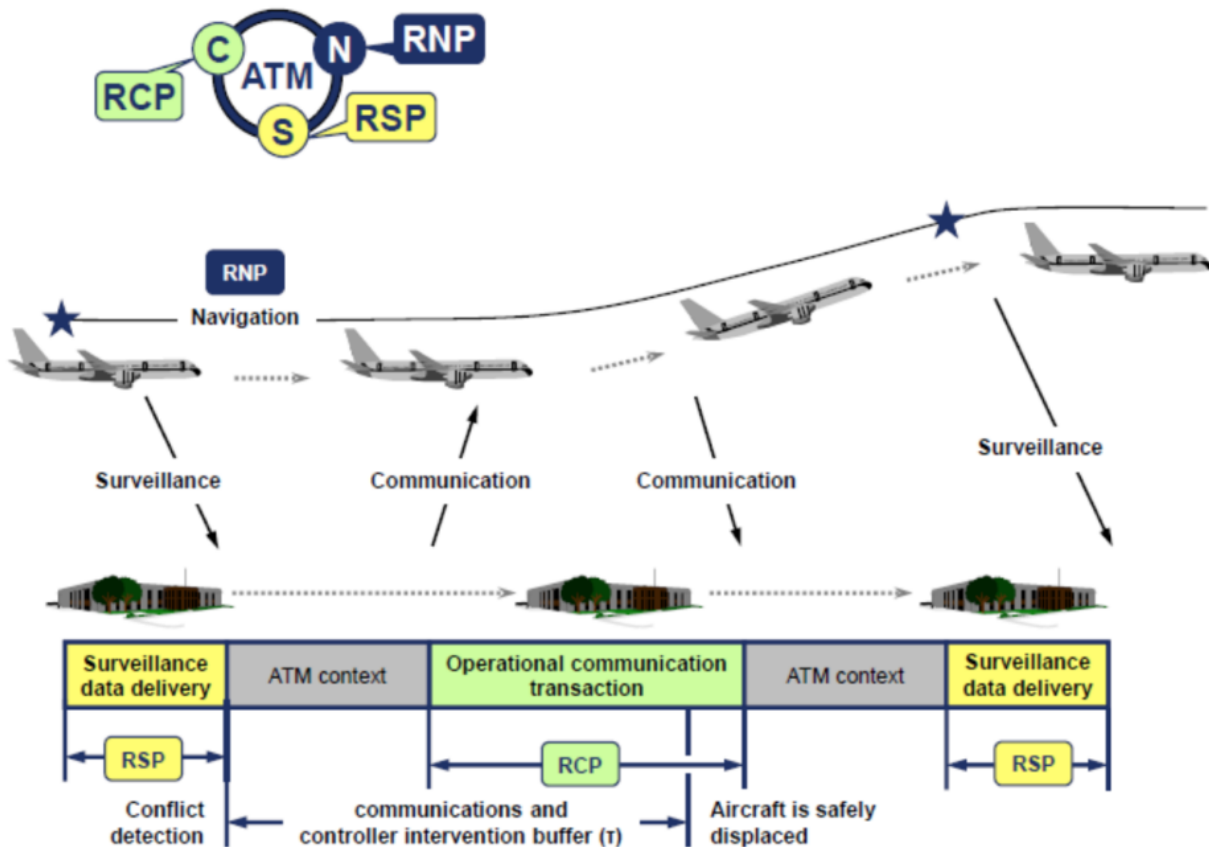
C
N
RNP
ATM
RCP
S
RSP

RNP
Navigation

Surveillance
Communication
Communication
Surveillance

| Surveillance data delivery | ATM context | Operational communication transaction | ATM context | Surveillance data delivery |
|---|---|---|---|---|

RSP
RCP
RSP

Conflict detection
communications and controller intervention buffer (τ)
Aircraft is safely displaced